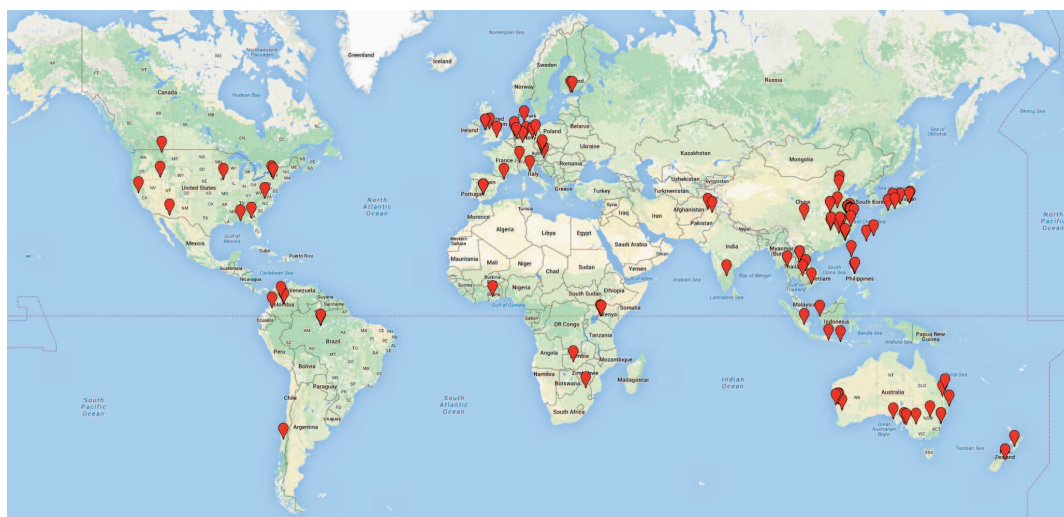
Greenland
Iceland
Norwegian Sea
Sweden
Norway
Finland
Russia
Canada
Hudson Bay
Ireland
Poland
Belarus
Ukraine
Kazakhstan
Mongolia
Sea of Okhotsk
Bering Sea
France
Romania
Italy
Greece
Turkey
Uzbekistan
Turkmenistan
United States
North Atlantic Ocean
Portugal
Tunisia
Morocco
Algeria
Libya
Egypt
Iraq
Iran
Afghanistan
Pakistan
China
South Korea
Japan
Mexico
Gulf of Mexico
Western Sahara
Saudi Arabia
India
Puerto Rico
Caribbean Sea
Mauritania
Mali
Niger
Chad
Sudan
Arabian Sea
Bay of Bengal
Myanmar
Thailand
Vietnam
Philippines
South China Sea
Venezuela
Colombia
Guyana
Suriname
Nigeria
South Sudan
Ethiopia
Somalia
Gulf of Guinea
Kenya
Ecuador
Peru
Brazil
DR Congo
Tanzania
Malaysia
Indonesia
Papua New Guinea
Laccadive Sea
Banda Sea
Bolivia
Angola
Zambia
Mozambique
Paraguay
Namibia
Zimbabwe
Botswana
Madagascar
Indian Ocean
Australia
South Pacific Ocean
Chile
South Atlantic Ocean
South Africa
Argentina
Uruguay
Great Australian Bight
Tasman Sea
New Zealand
North Pacific Ocean